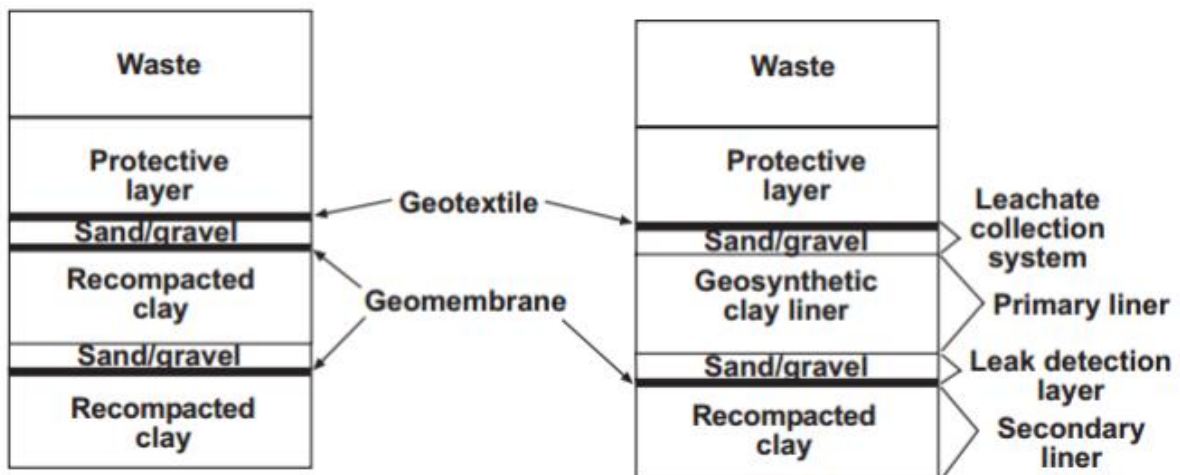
Waste

Protective layer

Sand/gravel

Recompacted clay

Sand/gravel

Recompacted clay

Geotextile

Geomembrane

Waste

Protective layer

Sand/gravel

Geosynthetic clay liner

Sand/gravel

Recompacted clay

Leachate collection system

Primary liner

Leak detection layer

Secondary liner